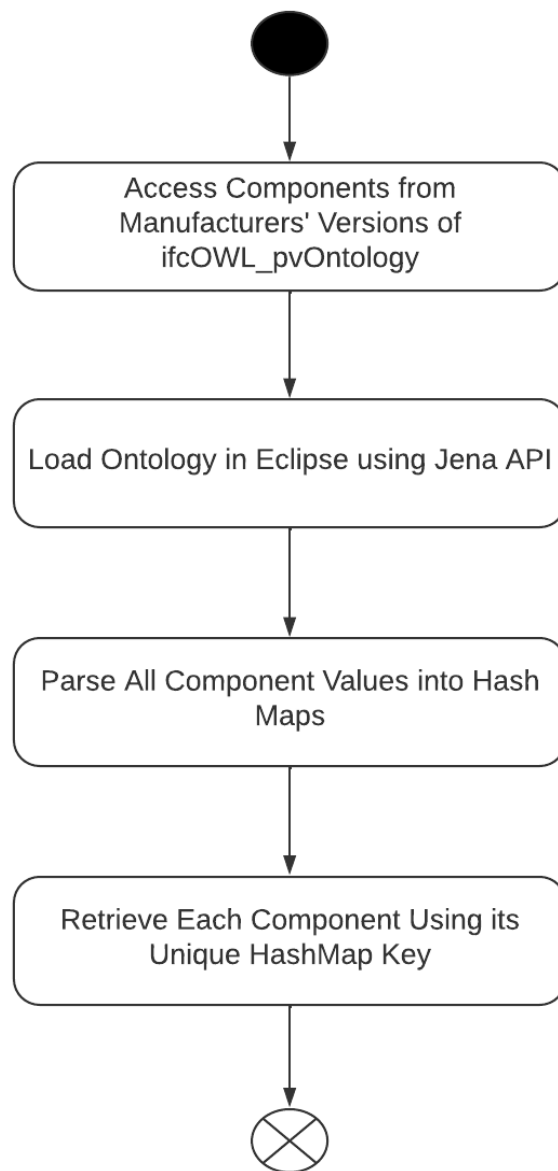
Access Components from Manufacturers' Versions of ifcOWL_pvOntology

Load Ontology in Eclipse using Jena API

Parse All Component Values into Hash Maps

Retrieve Each Component Using its Unique HashMap Key